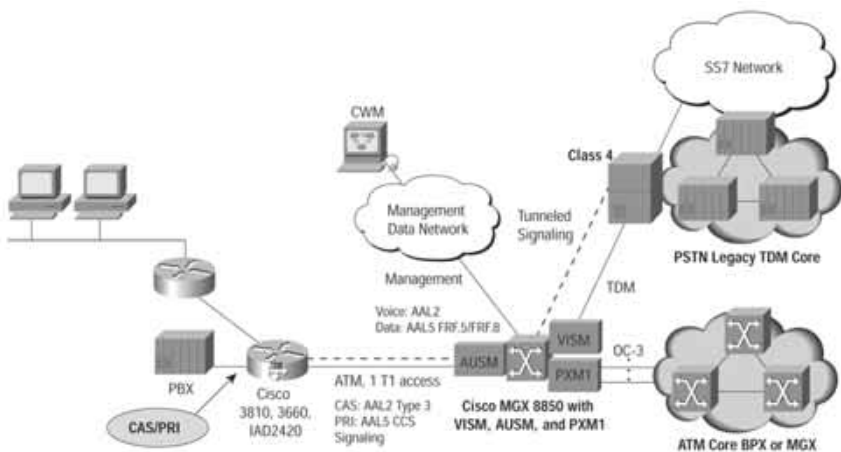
SS7 Network

CWM

Class 4

Management Data Network

Tunneled Signaling

PSTN Legacy TDM Core

Management

TDM

Voice: AAL2
Data: AAL5 FRF.5/FRF.8

VISM

AUSM

PXM1

OC-3

PBX

Cisco 3810, 3660, IAD2420

ATM, 1 T1 access

CAS: AAL2 Type 3
PRI: AAL5 CCS Signaling

Cisco MGX 8850 with VISM, AUSM, and PXM1

CAS/PRI

ATM Core BPX or MGX